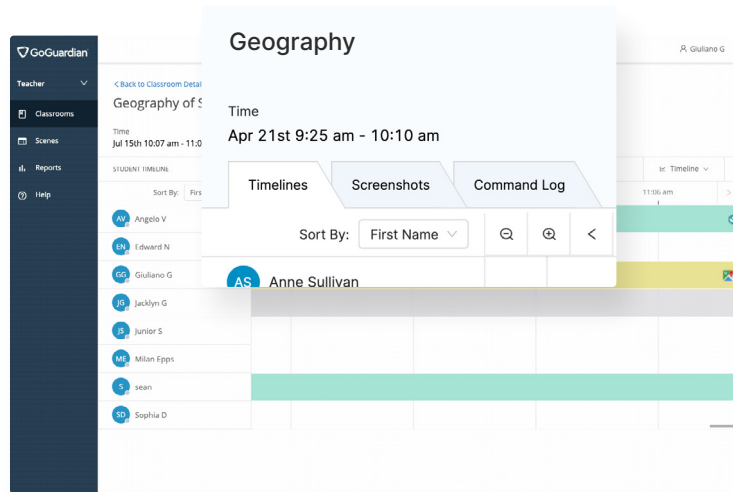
GoGuardian
Teacher
Classrooms
Scenes
Reports
Help

< Back to Classroom Detail
Geography of S
Time
Jul 15th 10:07 am - 11:0
STUDENT TIMELINE
Sort By: Firs

Giuliano G
Timeline
11:06 am

AV Angelo V
EN Edward N
GG Giuliano G
JG Jacklyn G
JS Junior S
ME Milan Epps
S sean
SD Sophia D

Geography
Time
Apr 21st 9:25 am - 10:10 am
Timelines
Screenshots
Command Log
Sort By:
First Name
AS Anne Sullivan